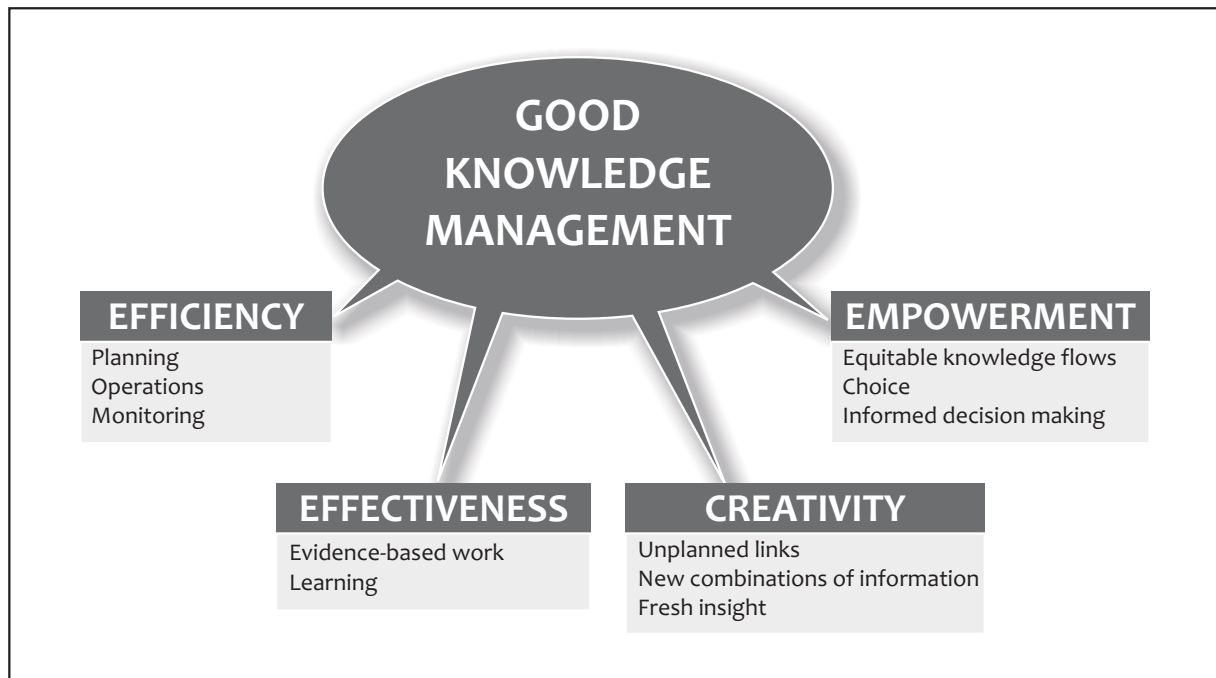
GOOD KNOWLEDGE MANAGEMENT

EFFICIENCY
Planning
Operations
Monitoring

EMPOWERMENT
Equitable knowledge flows
Choice
Informed decision making

EFFECTIVENESS
Evidence-based work
Learning

CREATIVITY
Unplanned links
New combinations of information
Fresh insight